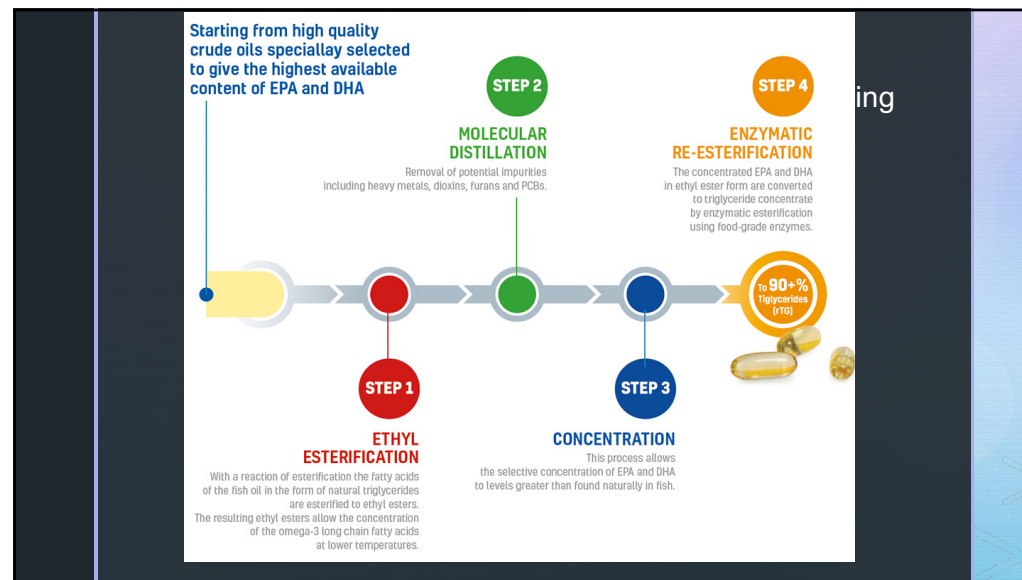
Starting from high quality crude oils speciallay selected to give the highest available content of EPA and DHA

STEP 2

MOLECULAR DISTILLATION

Removal of potential impurities including heavy metals, dioxins, furans and PCBs.

STEP 4

ENZYMATIC RE-ESTERIFICATION

The concentrated EPA and DHA in ethyl ester form are converted to triglyceride concentrate by enzymatic esterification using food-grade enzymes.

ing

To 90+% Tiglycerides (rTG)

STEP 1

ETHYL ESTERIFICATION

With a reaction of esterification the fatty acids of the fish oil in the form of natural triglycerides are esterified to ethyl esters. The resulting ethyl esters allow the concentration of the omega-3 long chain fatty acids at lower temperatures.

STEP 3

CONCENTRATION

This process allows the selective concentration of EPA and DHA to levels greater than found naturally in fish.